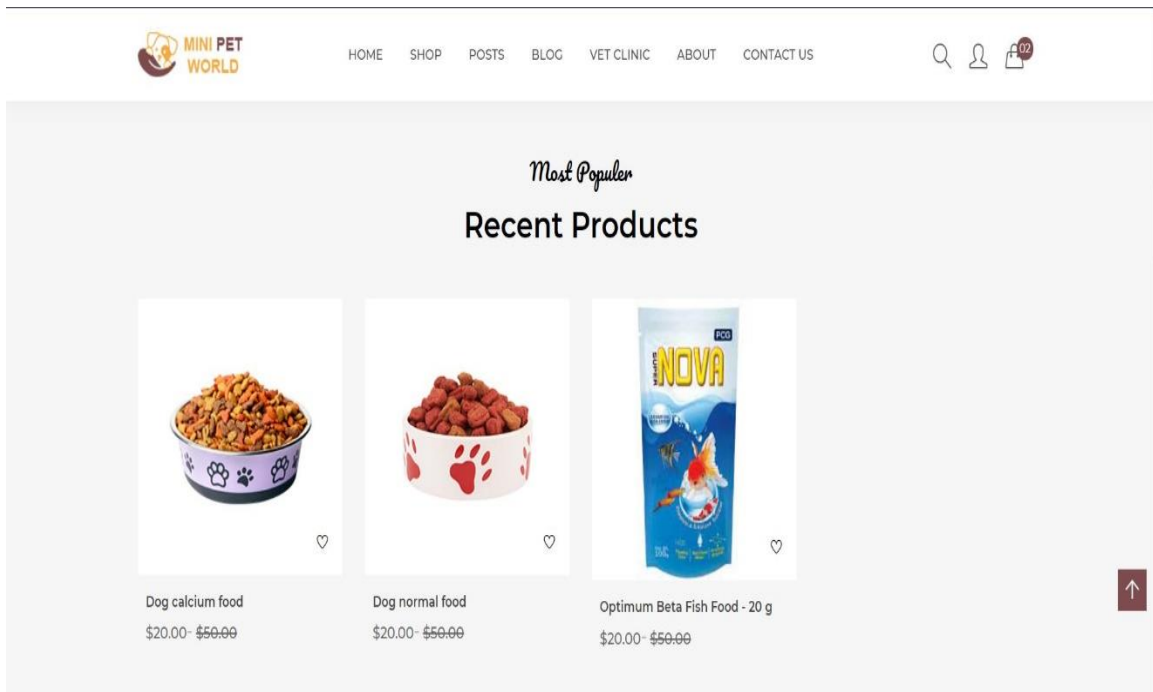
MINI PET WORLD

HOME SHOP POSTS BLOG VET CLINIC ABOUT CONTACT US

02

Most Populer

Recent Products

PCG
SUPER NOVA

Dog calcium food
$20.00- ~~$50.00~~

Dog normal food
$20.00- ~~$50.00~~

Optimum Beta Fish Food - 20 g
$20.00- ~~$50.00~~